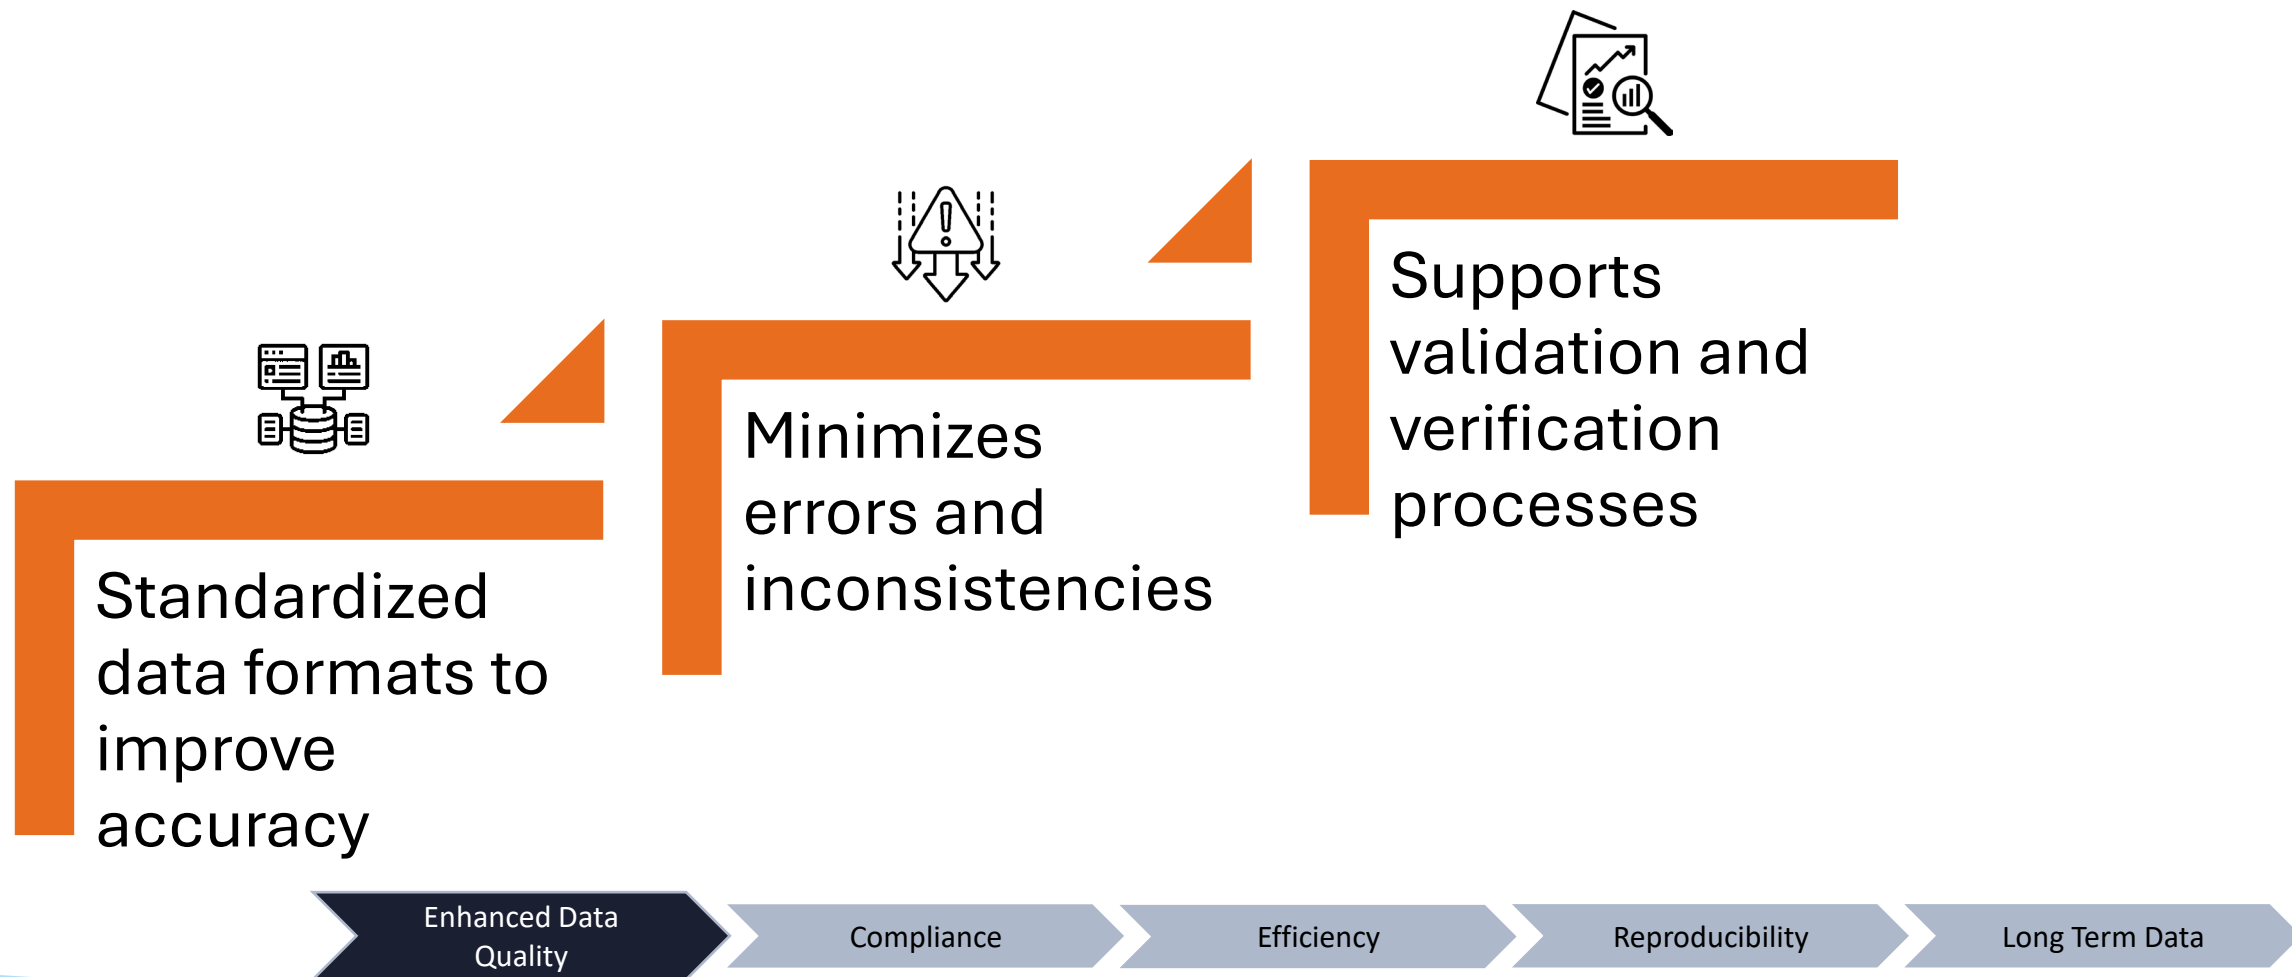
Standardized data formats to improve accuracy

Minimizes errors and inconsistencies

Supports validation and verification processes

Enhanced Data Quality

Compliance

Efficiency

Reproducibility

Long Term Data